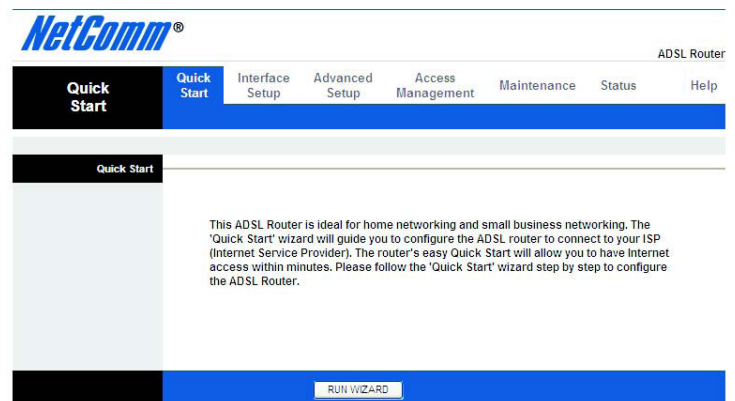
NetComm®

ADSL Router

Quick Start

Quick Start

Interface Setup

Advanced Setup

Access Management

Maintenance

Status

Help

Quick Start

This ADSL Router is ideal for home networking and small business networking. The 'Quick Start' wizard will guide you to configure the ADSL router to connect to your ISP (Internet Service Provider). The router's easy Quick Start will allow you to have Internet access within minutes. Please follow the 'Quick Start' wizard step by step to configure the ADSL Router.

RUN WIZARD